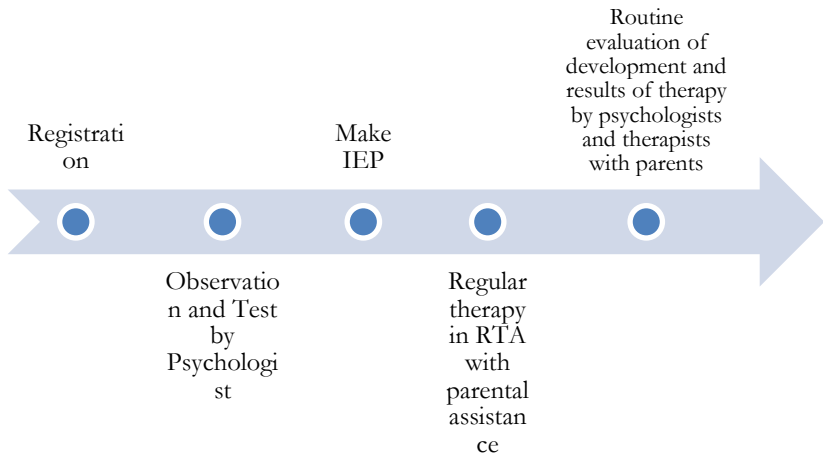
Registration

Observation and Test by Psychologist

Make IEP

Regular therapy in RTA with parental assistance

Routine evaluation of development and results of therapy by psychologists and therapists with parents